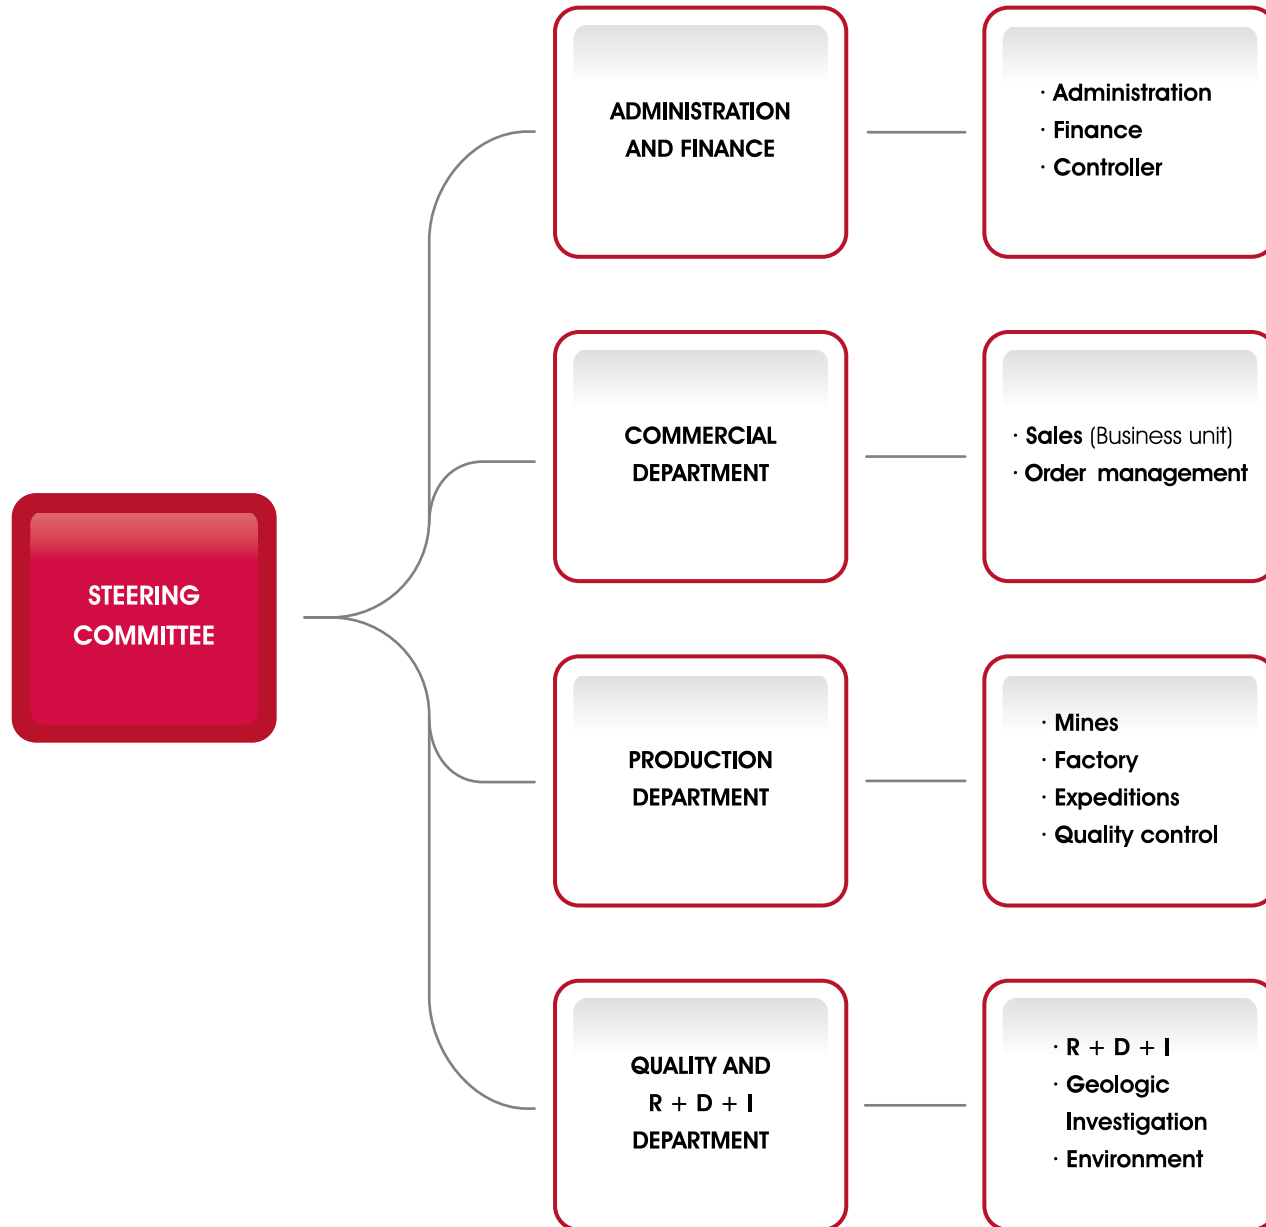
STEERING COMMITTEE

ADMINISTRATION AND FINANCE

· Administration
· Finance
· Controller

COMMERCIAL DEPARTMENT

· Sales (Business unit)
· Order management

PRODUCTION DEPARTMENT

· Mines
· Factory
· Expeditions
· Quality control

QUALITY AND R + D + I DEPARTMENT

· R + D + I
· Geologic Investigation
· Environment